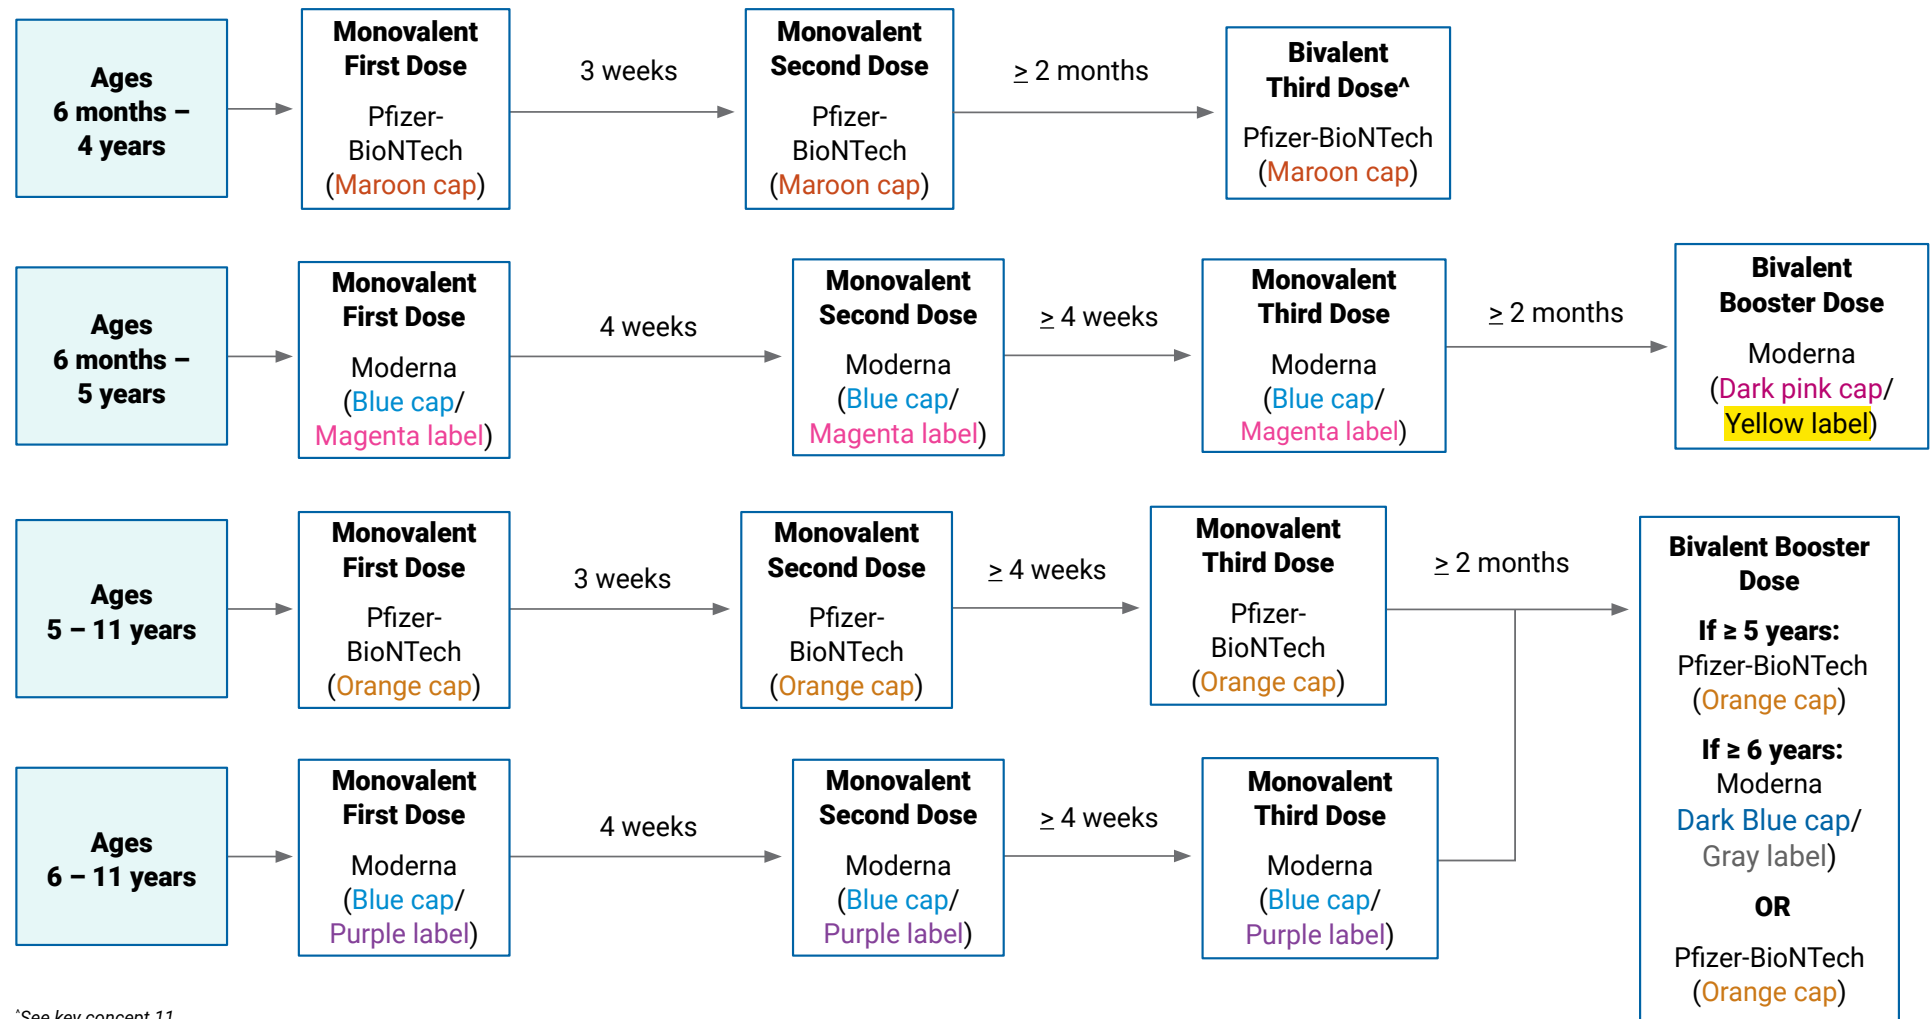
Ages 6 months – 4 years

Monovalent First Dose
Pfizer-BioNTech (Maroon cap)

3 weeks

Monovalent Second Dose
Pfizer-BioNTech (Maroon cap)

$\geq$ 2 months

Bivalent Third Dose^
Pfizer-BioNTech (Maroon cap)

Ages 6 months – 5 years

Monovalent First Dose
Moderna (Blue cap/ Magenta label)

4 weeks

Monovalent Second Dose
Moderna (Blue cap/ Magenta label)

$\geq$ 4 weeks

Monovalent Third Dose
Moderna (Blue cap/ Magenta label)

$\geq$ 2 months

Bivalent Booster Dose
Moderna (Dark pink cap/ Yellow label)

Ages 5 – 11 years

Monovalent First Dose
Pfizer-BioNTech (Orange cap)

3 weeks

Monovalent Second Dose
Pfizer-BioNTech (Orange cap)

$\geq$ 4 weeks

Monovalent Third Dose
Pfizer-BioNTech (Orange cap)

$\geq$ 2 months

Bivalent Booster Dose
If ≥ 5 years:
Pfizer-BioNTech (Orange cap)
If ≥ 6 years:
Moderna
Dark Blue cap/ Gray label)
OR
Pfizer-BioNTech (Orange cap)

Ages 6 – 11 years

Monovalent First Dose
Moderna (Blue cap/ Purple label)

4 weeks

Monovalent Second Dose
Moderna (Blue cap/ Purple label)

$\geq$ 4 weeks

Monovalent Third Dose
Moderna (Blue cap/ Purple label)

^See key concept 11